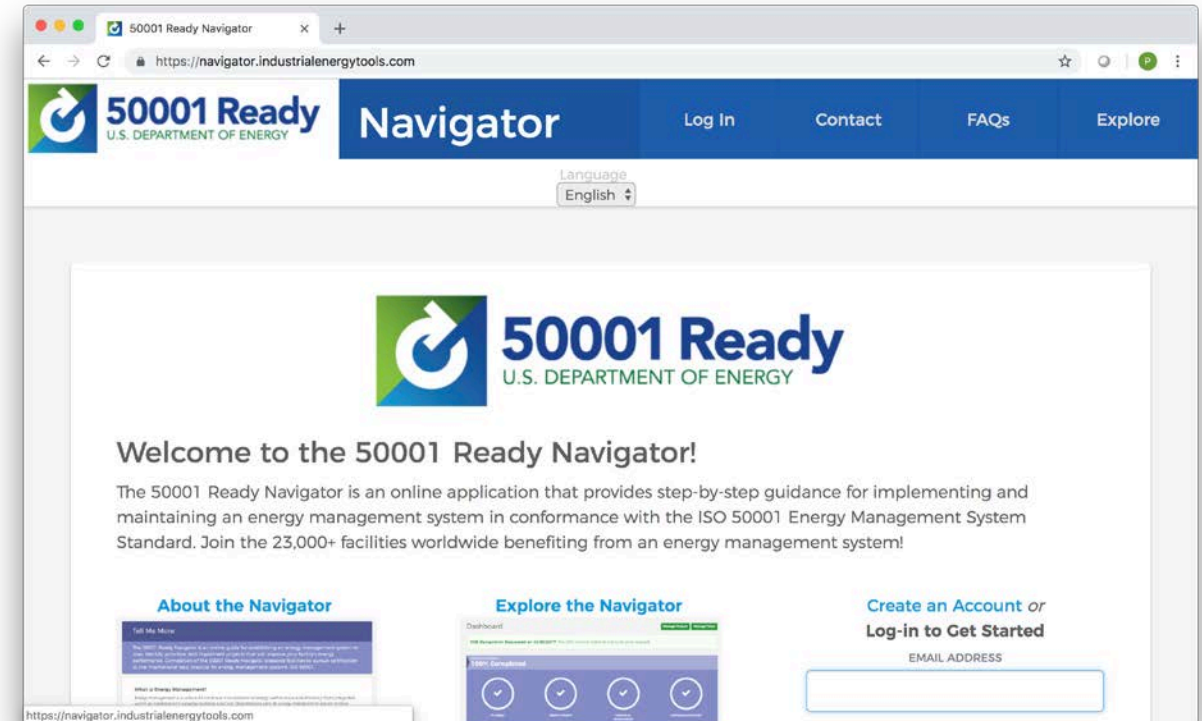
50001 Ready Navigator ×

https://navigator.industrialenergytools.com

P

50001 Ready
U.S. DEPARTMENT OF ENERGY

Navigator

Log In

Contact

FAQs

Explore

Language
English

50001 Ready
U.S. DEPARTMENT OF ENERGY

Welcome to the 50001 Ready Navigator!

The 50001 Ready Navigator is an online application that provides step-by-step guidance for implementing and maintaining an energy management system in conformance with the ISO 50001 Energy Management System Standard. Join the 23,000+ facilities worldwide benefiting from an energy management system!

About the Navigator

Tell Me More

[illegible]

Explore the Navigator

Dashboard

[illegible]

Create an Account or
Log-in to Get Started

EMAIL ADDRESS

https://navigator.industrialenergytools.com